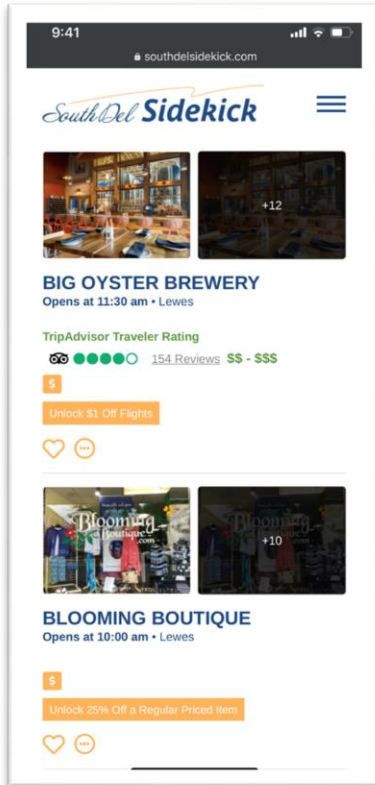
9:41

southdelsidekick.com

SouthDel Sidekick

+12

BIG OYSTER BREWERY

Opens at 11:30 am • Lewes

TripAdvisor Traveler Rating

154 Reviews $$ - $$$

$

Unlock $1 Off Flights

Blooming Boutique .com

+10

BLOOMING BOUTIQUE

Opens at 10:00 am • Lewes

$

Unlock 25% Off a Regular Priced Item